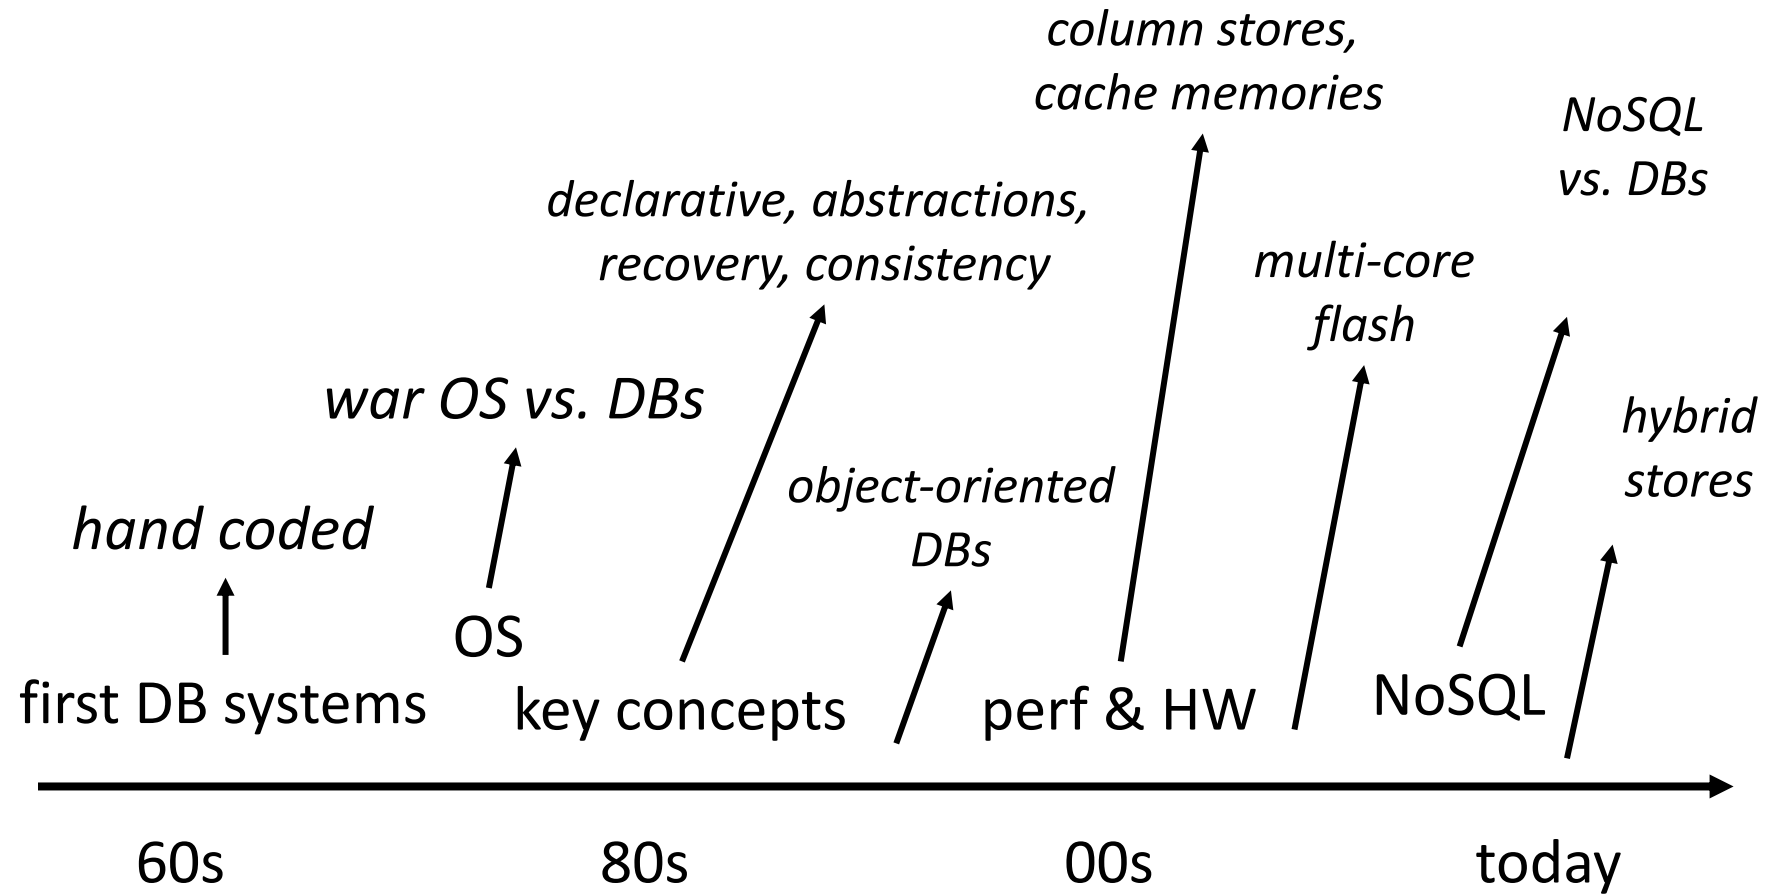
column stores, cache memories

NoSQL vs. DBs

declarative, abstractions, recovery, consistency

multi-core flash

war OS vs. DBs

hybrid stores

object-oriented DBs

hand coded

OS

first DB systems

key concepts

perf & HW

NoSQL

60s

80s

00s

today